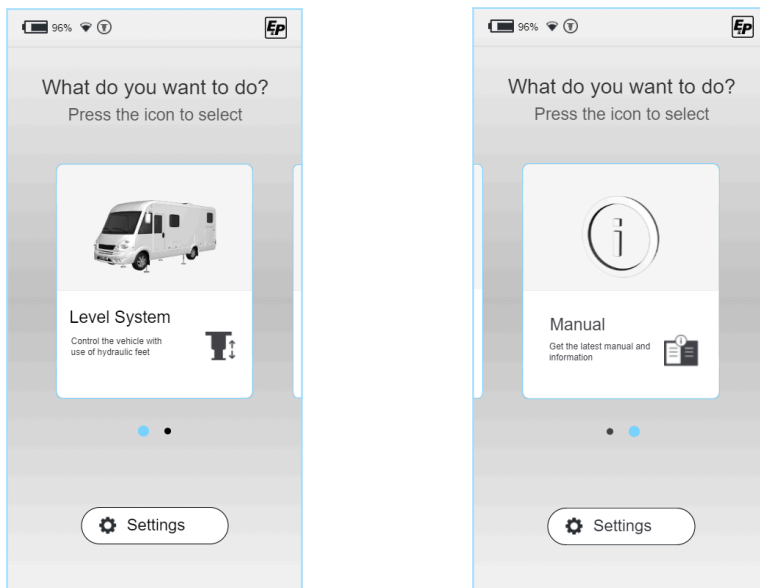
96%

EP

What do you want to do?
Press the icon to select

Level System
Control the vehicle with use of hydraulic feet

Settings

96%

EP

What do you want to do?
Press the icon to select

Manual
Get the latest manual and information

Settings